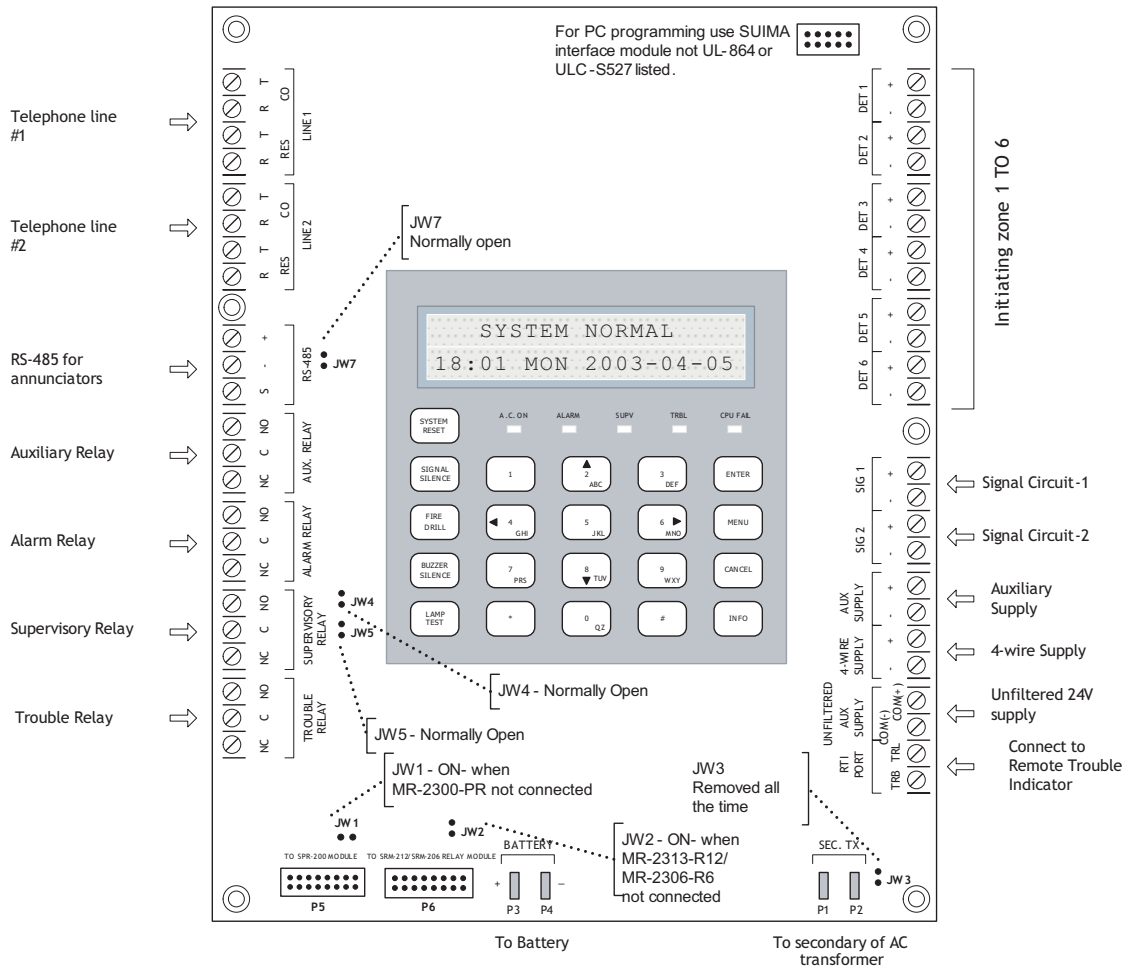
For PC programming use SUIMA interface module not UL-864 or ULC-S527 listed.

Telephone line #1

T
R
T
R
CO
RES
LINE 1

Telephone line #2

T
R
T
R
CO
RES
LINE 2

JW7
Normally open

RS-485 for annunciators

+
-
S
RS-485
JW7

Auxiliary Relay

NO
C
NC
AUX. RELAY

Alarm Relay

NO
C
NC
ALARM RELAY

Supervisory Relay

NO
C
NC
SUPERVISORY RELAY
JW4
JW5

Trouble Relay

NO
C
NC
TROUBLE RELAY

SYSTEM NORMAL
18:01 MON 2003-04-05

SYSTEM RESET
A.C. ON
ALARM
SUPV
TRBL
CPU FAIL

SIGNAL SILENCE
1
2 ABC
3 DEF
ENTER

FIRE DRILL
4 GHI
5 JKL
6 MNO
MENU

BUZZER SILENCE
7 PRS
8 TUV
9 WXY
CANCEL

LAMP TEST
*
0 QZ
#
INFO

JW4 - Normally Open

JW5 - Normally Open

JW1 - ON- when MR-2300-PR not connected

JW3
Removed all the time

JW1
JW2

JW2 - ON- when MR-2313-R12/ MR-2306-R6 not connected

TO SPR-200 MODULE
P5
TO SRM-212/SRM-206 RELAY MODULE
P6
BATTERY
+
–
P3
P4
SEC. TX
P1
P2
JW3

To Battery

To secondary of AC transformer

DET 1
+
-
DET 2
+
-
DET 3
+
-
DET 4
+
-
DET 5
+
-
DET 6
+
-

Initiating zone 1 TO 6

SIG 1
+
-
Signal Circuit-1

SIG 2
+
-
Signal Circuit-2

AUX SUPPLY
+
-
Auxiliary Supply

4-WIRE SUPPLY
+
-
4-wire Supply

UNFILTERED AUX SUPPLY
COM(-)
COM(+)
Unfiltered 24V supply

RTI PORT
TRL
TRB
Connect to Remote Trouble Indicator